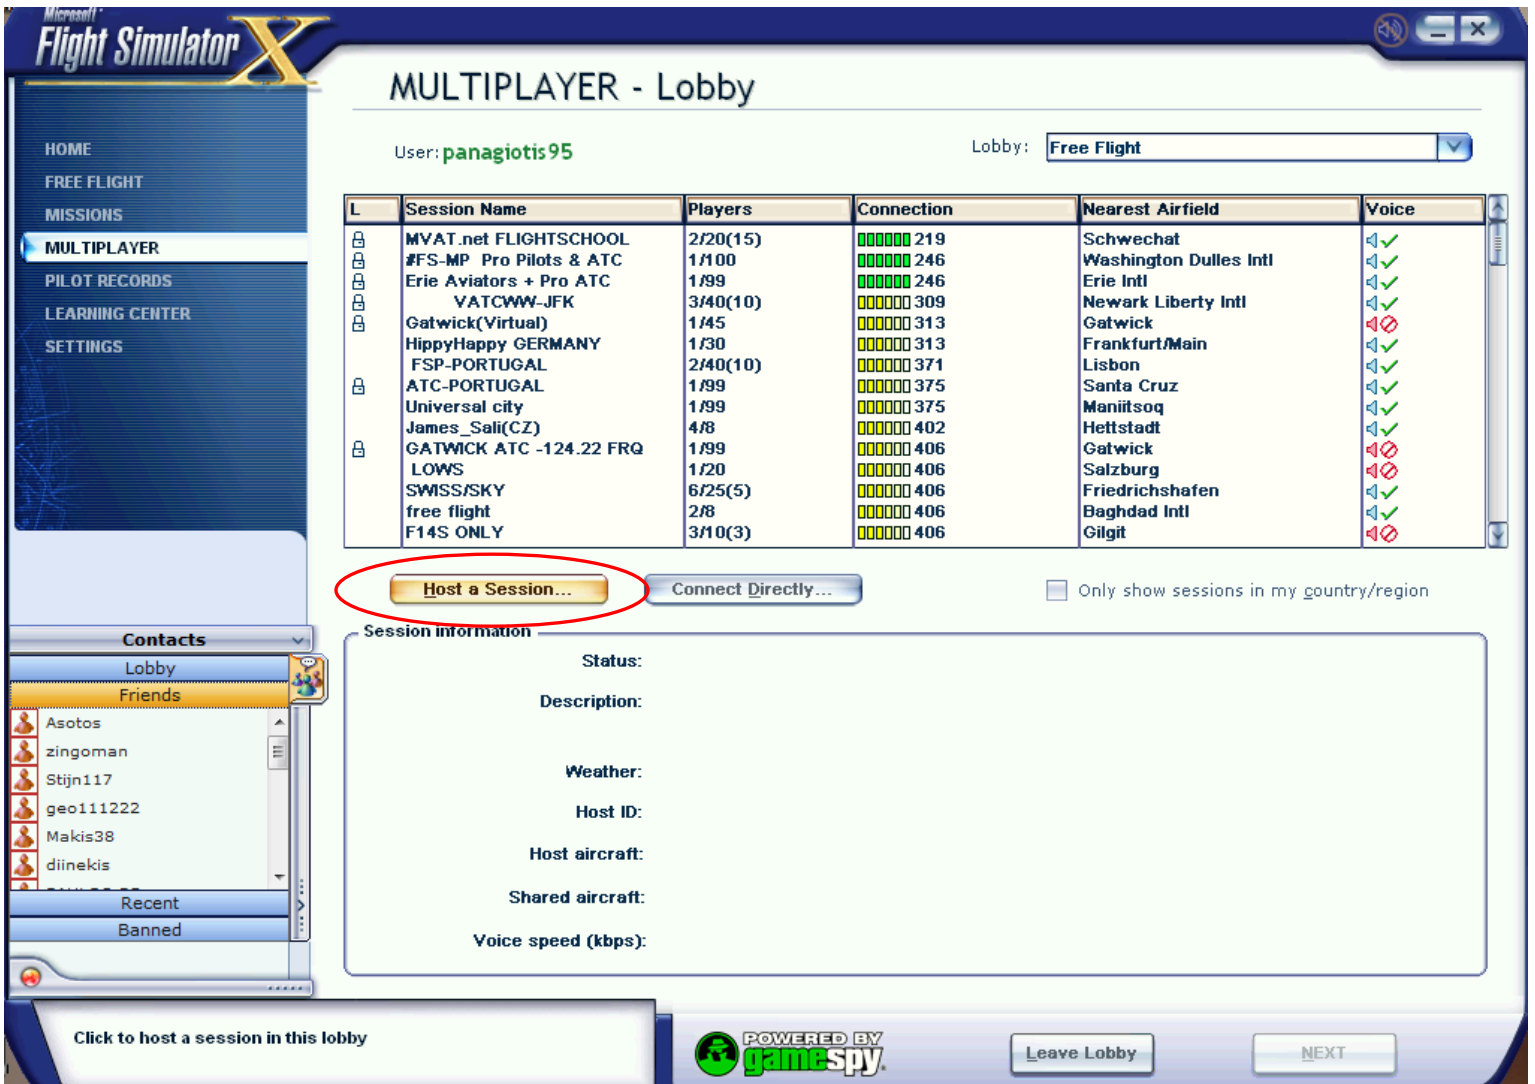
Microsoft Flight Simulator X

MULTIPLAYER - Lobby

HOME
FREE FLIGHT
MISSIONS
MULTIPLAYER
PILOT RECORDS
LEARNING CENTER
SETTINGS

User: panagiotis95

Lobby: Free Flight

| L | Session Name | Players | Connection | Nearest Airfield | Voice |
|---|---|---|---|---|---|
| | MVAT.net FLIGHTSCHOOL | 2/20(15) | 219 | Schwechat | |
| | #FS-MP Pro Pilots & ATC | 1/100 | 246 | Washington Dulles Intl | |
| | Erie Aviators + Pro ATC | 1/99 | 246 | Erie Intl | |
| | VATCWW-JFK | 3/40(10) | 309 | Newark Liberty Intl | |
| | Gatwick(Virtual) | 1/45 | 313 | Gatwick | |
| | HippyHappy GERMANY | 1/30 | 313 | Frankfurt/Main | |
| | FSP-PORTUGAL | 2/40(10) | 371 | Lisbon | |
| | ATC-PORTUGAL | 1/99 | 375 | Santa Cruz | |
| | Universal city | 1/99 | 375 | Maniitsoq | |
| | James_Sali(CZ) | 4/8 | 402 | Hettstadt | |
| | GATWICK ATC -124.22 FRQ | 1/99 | 406 | Gatwick | |
| | LOWS | 1/20 | 406 | Salzburg | |
| | SWISS/SKY | 6/25(5) | 406 | Friedrichshafen | |
| | free flight | 2/8 | 406 | Baghdad Intl | |
| | F14S ONLY | 3/10(3) | 406 | Gilgit | |

Host a Session... Connect Directly... Only show sessions in my country/region

Contacts
Lobby
Friends
Asotos
zingoman
Stijn117
geo111222
Makis38
diinekis
Recent
Banned

Session information
Status:
Description:
Weather:
Host ID:
Host aircraft:
Shared aircraft:
Voice speed (kbps):

Click to host a session in this lobby

POWERED BY gamespy

Leave Lobby
NEXT